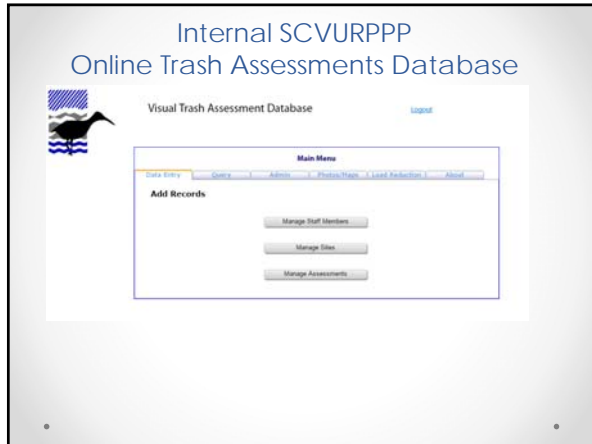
Internal SCVURPPP
Online Trash Assessments Database

Visual Trash Assessment Database

Logout

Main Menu

Data Entry | Query | Admin | Photos/Maps | Load Reduction | About

Add Records

Manage Staff Members

Manage Sites

Manage Assessments